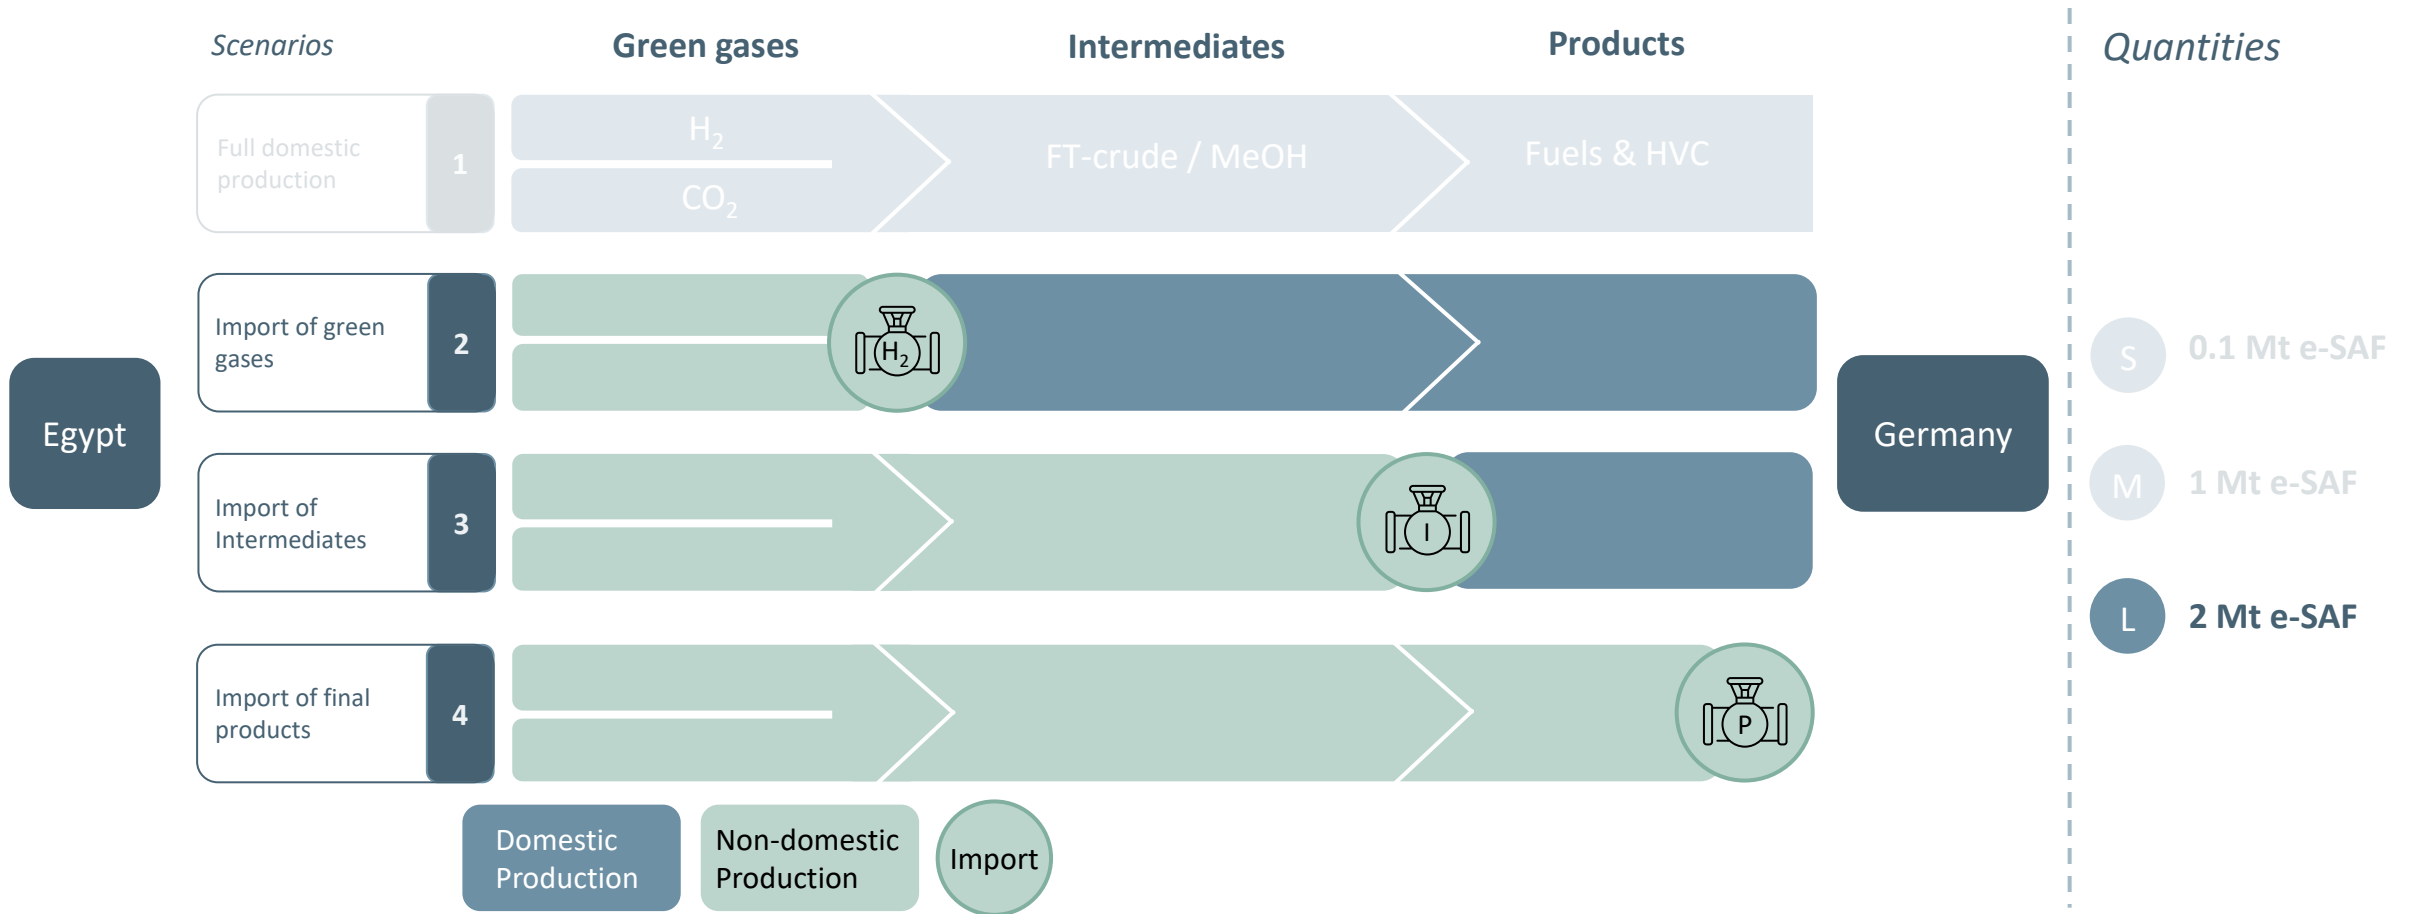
Scenarios

Green gases

Intermediates

Products

Quantities

Full domestic production

1

$H_2$

$CO_2$

FT-crude / MeOH

Fuels & HVC

Import of green gases

2

$H_2$

Egypt

Germany

S

0.1 Mt e-SAF

M

1 Mt e-SAF

Import of Intermediates

3

I

Import of final products

4

P

L

2 Mt e-SAF

Domestic Production

Non-domestic Production

Import